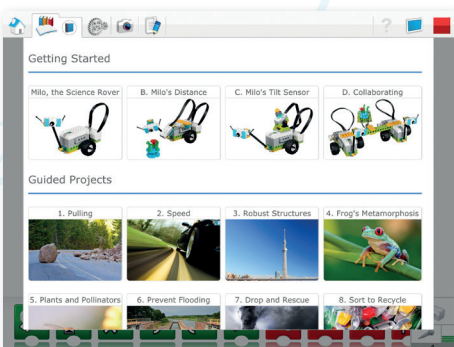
Getting Started

Milo, the Science Rover

B. Milo's Distance

C. Milo's Tilt Sensor

D. Collaborating

Guided Projects

1. Pulling

2. Speed

3. Robust Structures

4. Frog's Metamorphosis

5. Plants and Pollinators

6. Prevent Flooding

7. Drop and Rescue

8. Sort to Recycle